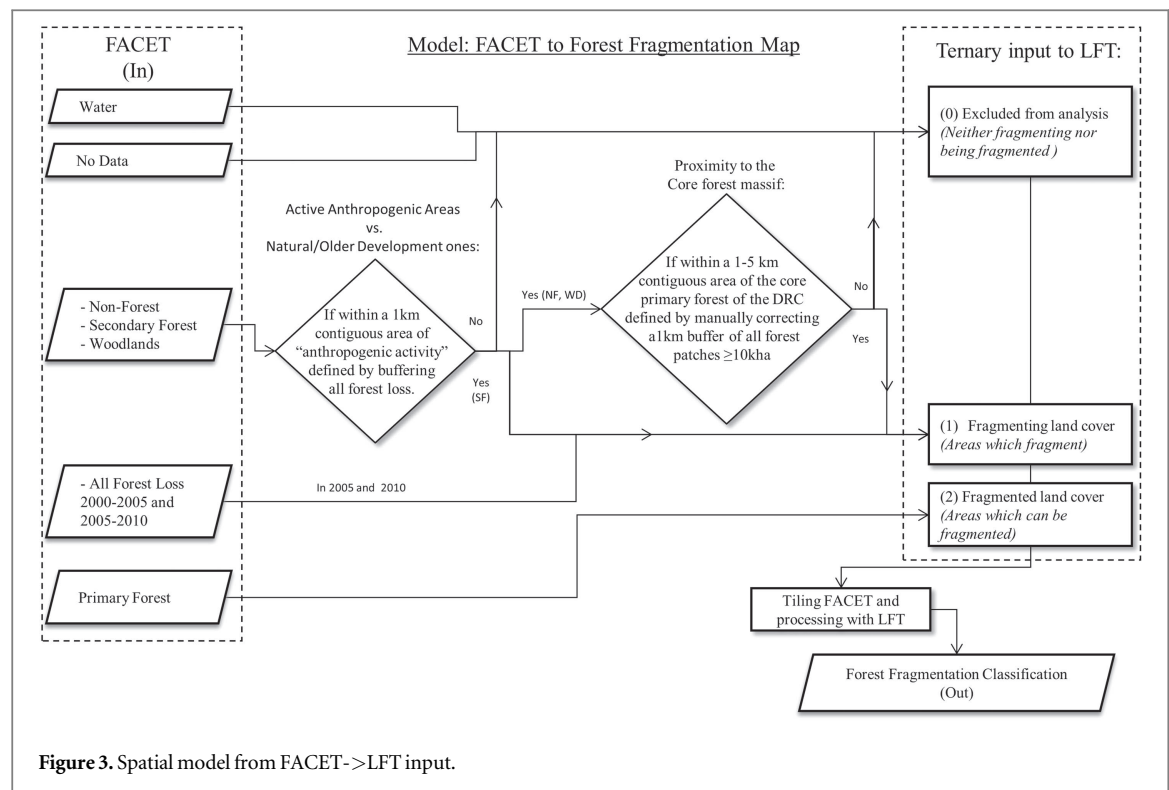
FACET
(In)

Model: FACET to Forest Fragmentation Map

Ternary input to LFT:

Water

No Data

(0) Excluded from analysis
*(Neither fragmenting nor being fragmented )*

Proximity to the Core forest massif:

Active Anthropogenic Areas vs. Natural/Older Development ones:

- Non-Forest
- Secondary Forest
- Woodlands

If within a 1km contiguous area of "anthropogenic activity" defined by buffering all forest loss.

No

Yes (NF, WD)

If within a 1-5 km contiguous area of the core primary forest of the DRC defined by manually correcting a1km buffer of all forest patches ≥10kha

No

Yes

Yes
(SF)

(1) Fragmenting land cover
*(Areas which fragment)*

- All Forest Loss 2000-2005 and 2005-2010

In 2005 and 2010

(2) Fragmented land cover
*(Areas which can be fragmented)*

Primary Forest

Tiling FACET and processing with LFT

Forest Fragmentation Classification
(Out)

**Figure 3.** Spatial model from FACET->LFT input.